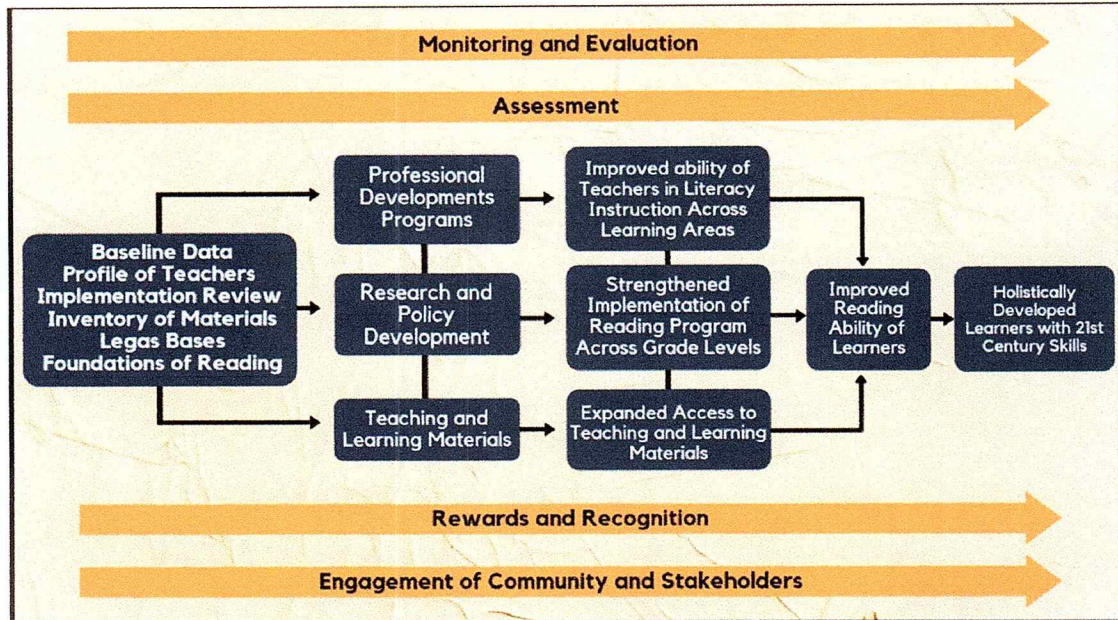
Monitoring and Evaluation

Assessment

Baseline Data
Profile of Teachers
Implementation Review
Inventory of Materials
Legas Bases
Foundations of Reading

Professional Developments Programs

Research and Policy Development

Teaching and Learning Materials

Improved ability of Teachers in Literacy Instruction Across Learning Areas

Strengthened Implementation of Reading Program Across Grade Levels

Expanded Access to Teaching and Learning Materials

Improved Reading Ability of Learners

Holistically Developed Learners with 21st Century Skills

Rewards and Recognition

Engagement of Community and Stakeholders